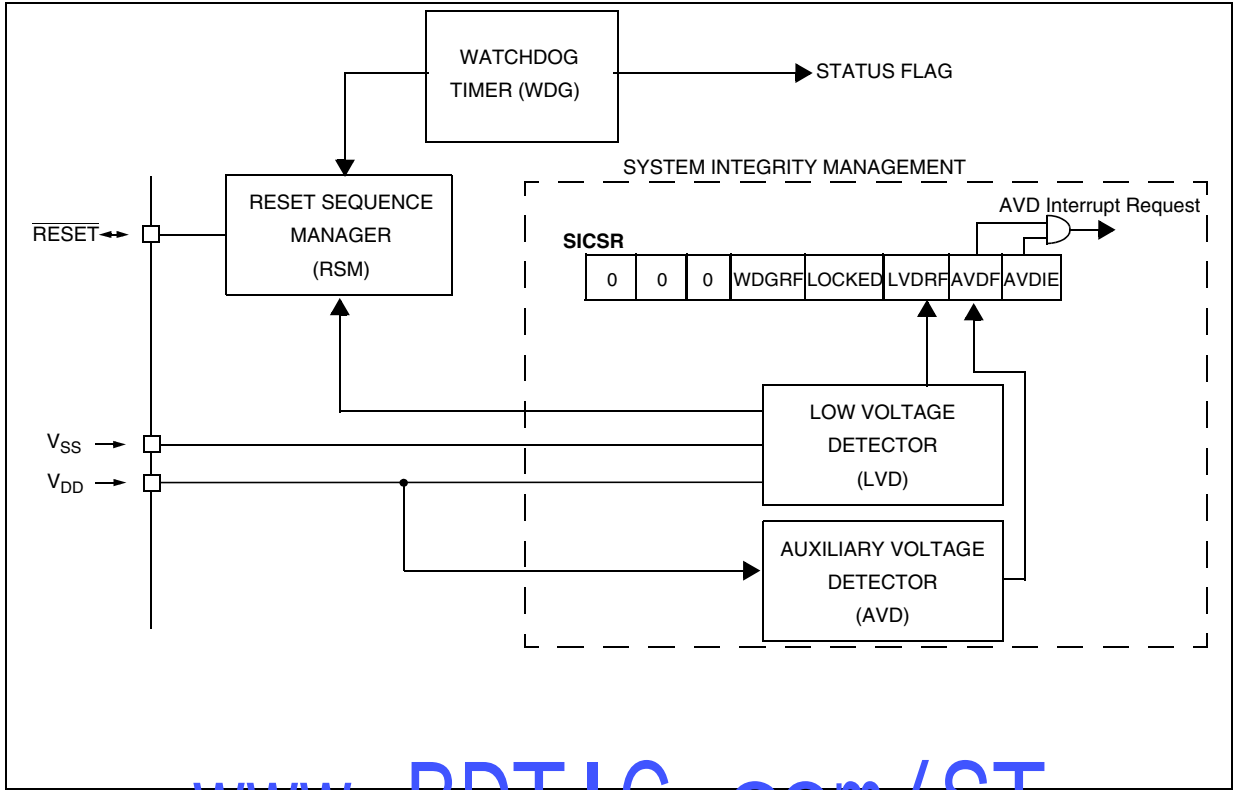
WATCHDOG TIMER (WDG)

STATUS FLAG

SYSTEM INTEGRITY MANAGEMENT

RESET SEQUENCE MANAGER (RSM)

AVD Interrupt Request

$\overline{RESET}$

SICSR

| 0 | 0 | 0 | WDGRF | LOCKED | LVDRF | AVDF | AVDIE |
|---|---|---|---|---|---|---|---|

LOW VOLTAGE DETECTOR (LVD)

$V_{SS}$

$V_{DD}$

AUXILIARY VOLTAGE DETECTOR (AVD)

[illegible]